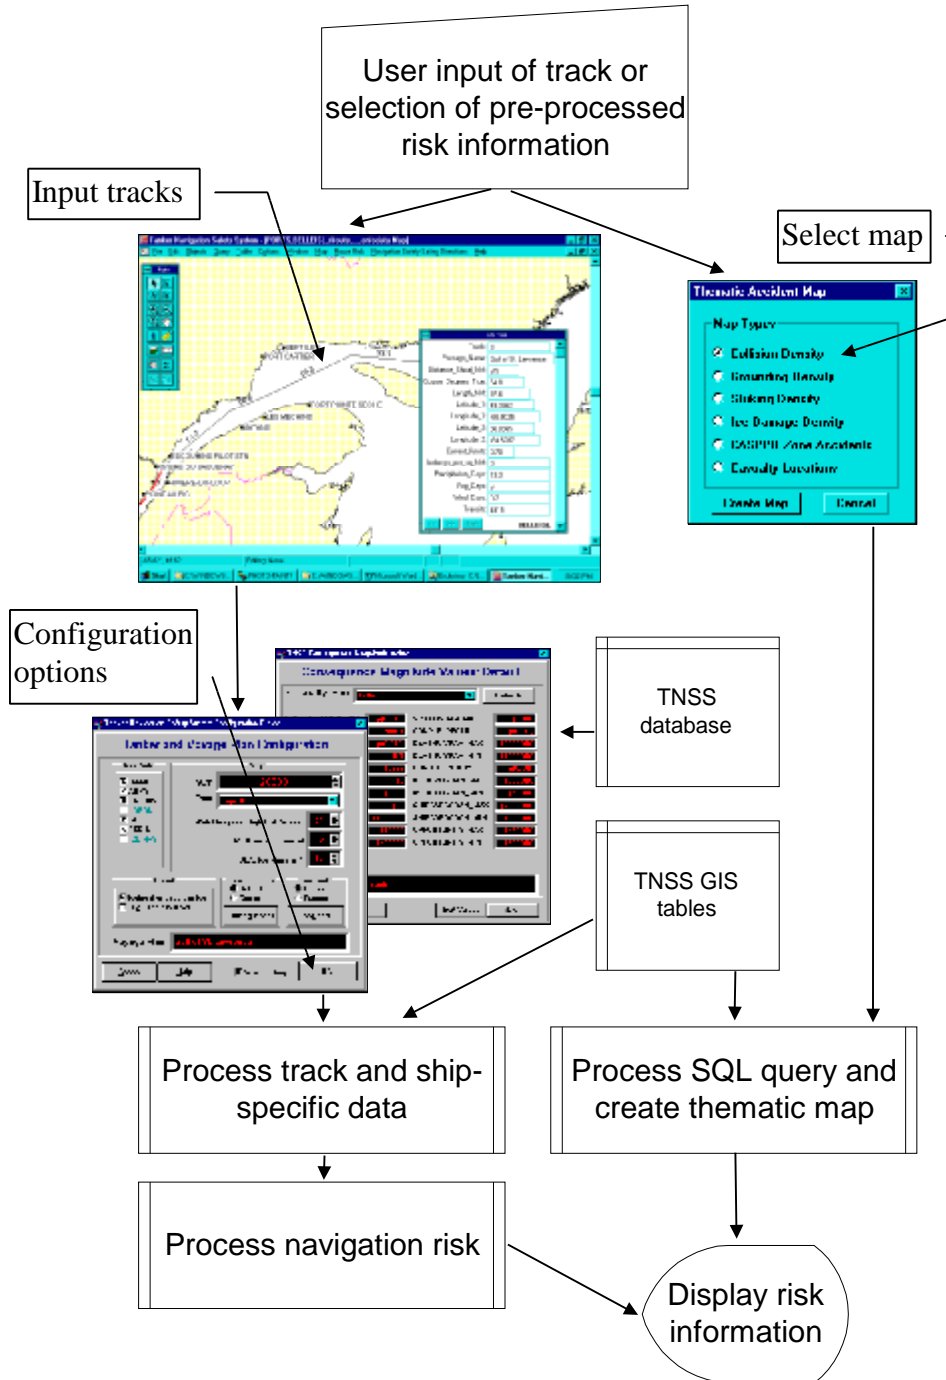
User input of track or selection of pre-processed risk information

Input tracks

Select map

Thematic Accident Map

Map Types

Collision Density

Grounding Density

Sinking Density

Ice Damage Density

CASPPR Zone Accidents

Casualty Locations

Create Map

Cancel

Configuration options

Consequence Magnitude Values Default

Tanker and Cargo Ship Configuration

TNSS database

TNSS GIS tables

Process track and ship-specific data

Process SQL query and create thematic map

Process navigation risk

Display risk information